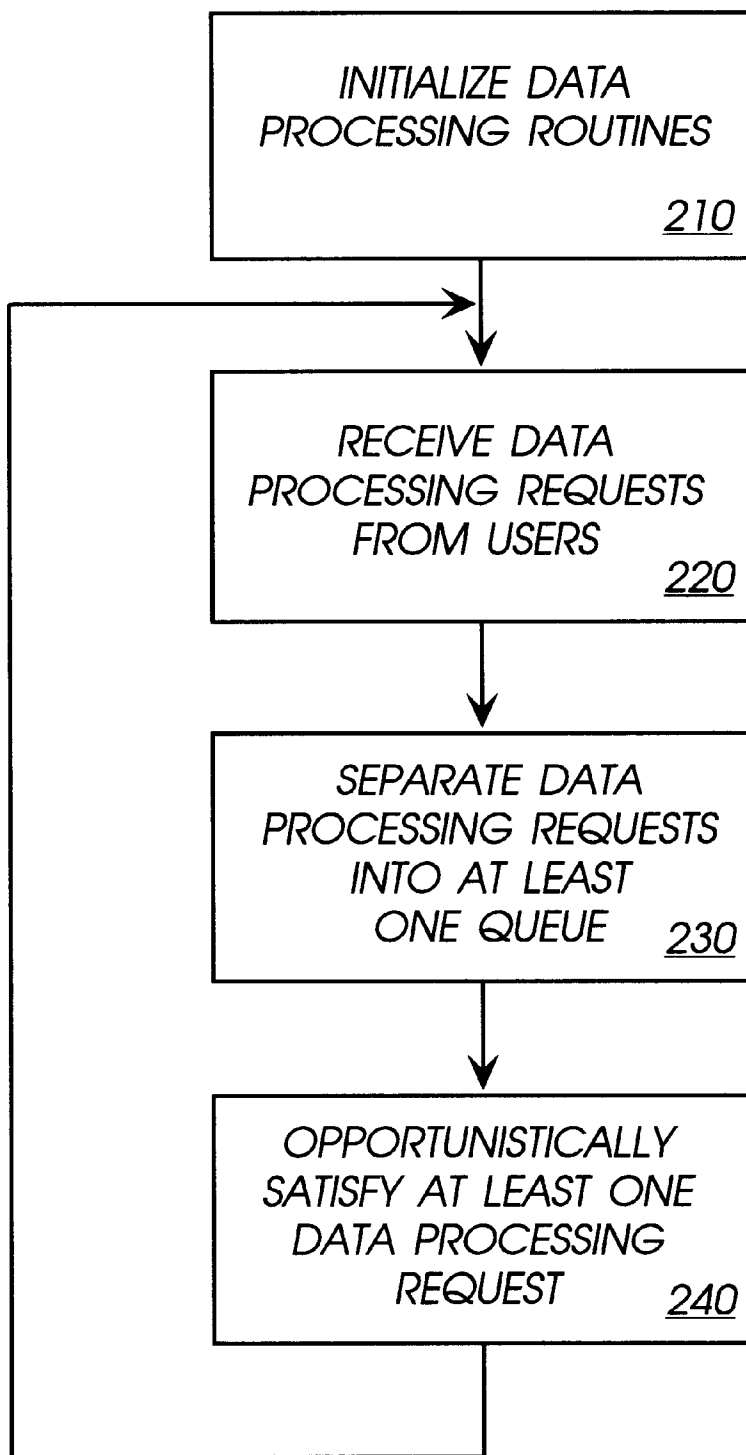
INITIALIZE DATA PROCESSING ROUTINES
210

RECEIVE DATA PROCESSING REQUESTS FROM USERS
220

SEPARATE DATA PROCESSING REQUESTS INTO AT LEAST ONE QUEUE
230

OPPORTUNISTICALLY SATISFY AT LEAST ONE DATA PROCESSING REQUEST
240